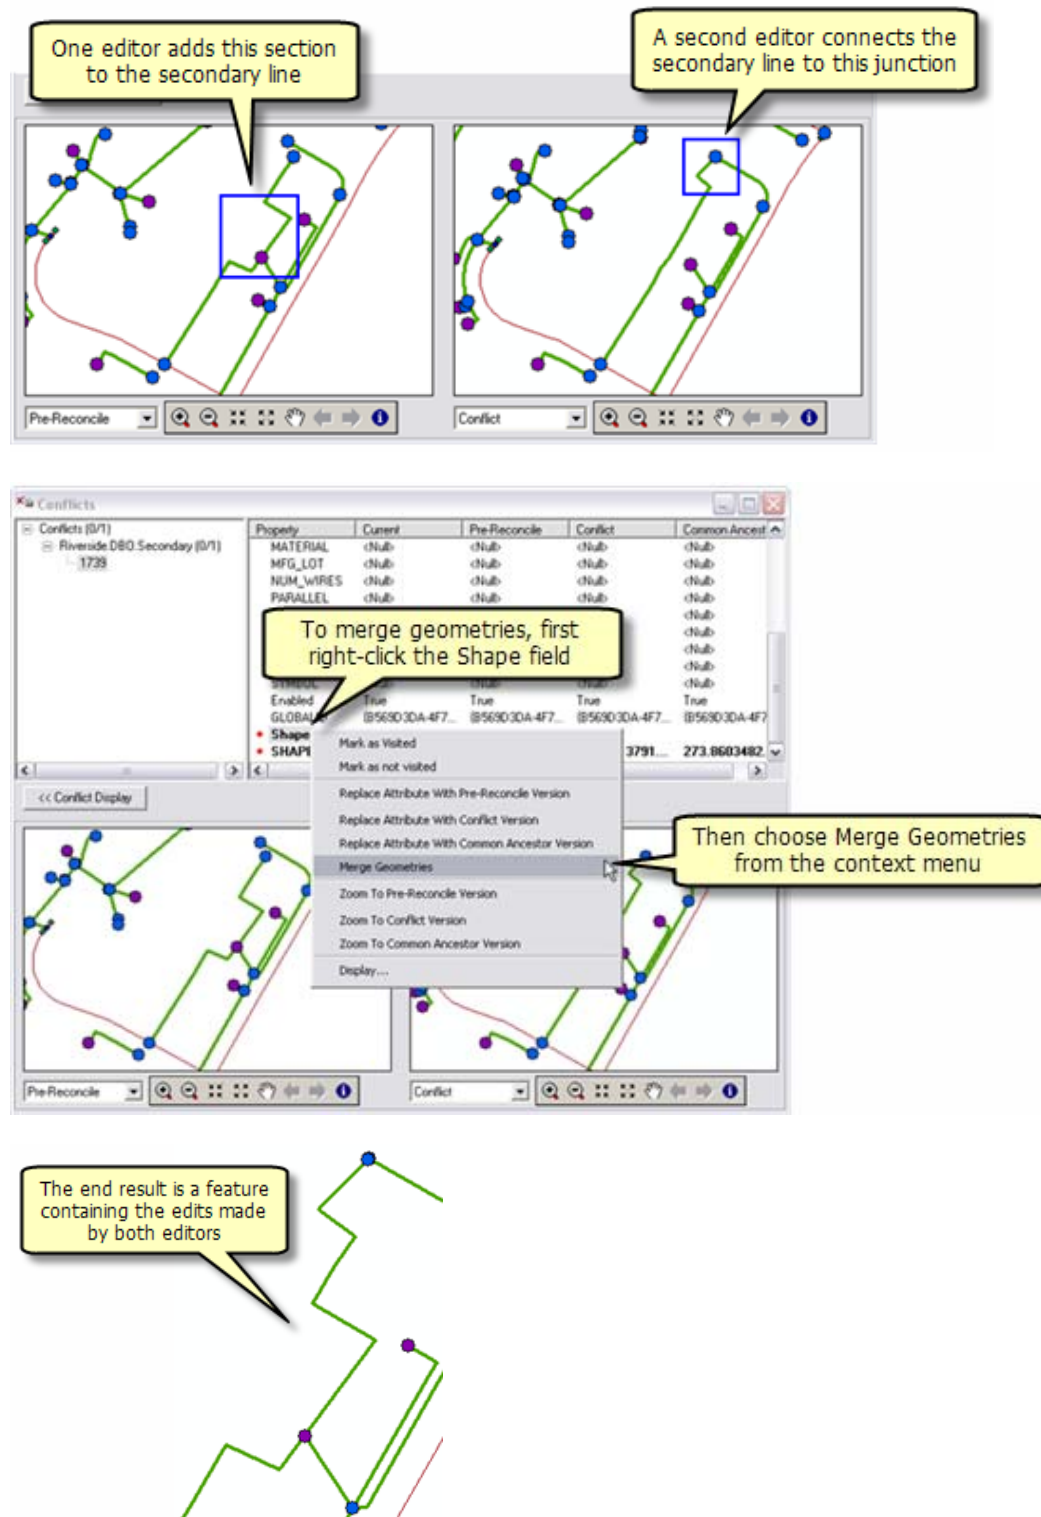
One editor adds this section to the secondary line

A second editor connects the secondary line to this junction

Pre-Reconcile

Conflict

Conflicts

Conflicts (0/1)
Riverside.DBO.Secondary (0/1)
1739

| Property | Current | Pre-Reconcile | Conflict | Common Ancest |
|---|---|---|---|---|
| MATERIAL | <Null> | <Null> | <Null> | <Null> |
| MFG_LOT | <Null> | <Null> | <Null> | <Null> |
| NUM_WIRES | <Null> | <Null> | <Null> | <Null> |
| PARALLEL | <Null> | <Null> | <Null> | <Null> |
| Enabled | True | True | True | True |
| GLOBAL | {B569D3DA-4F7... | {B569D3DA-4F7... | {B569D3DA-4F7... | {B569D3DA-4F7 |
| Shape | | | | |
| SHAPE | | | 3791... | 273.8603482 |

To merge geometries, first right-click the Shape field

Mark as Visited
Mark as not visited
Replace Attribute With Pre-Reconcile Version
Replace Attribute With Conflict Version
Replace Attribute With Common Ancestor Version
Merge Geometries
Zoom To Pre-Reconcile Version
Zoom To Conflict Version
Zoom To Common Ancestor Version
Display...

Then choose Merge Geometries from the context menu

<< Conflict Display

Pre-Reconcile

Conflict

The end result is a feature containing the edits made by both editors